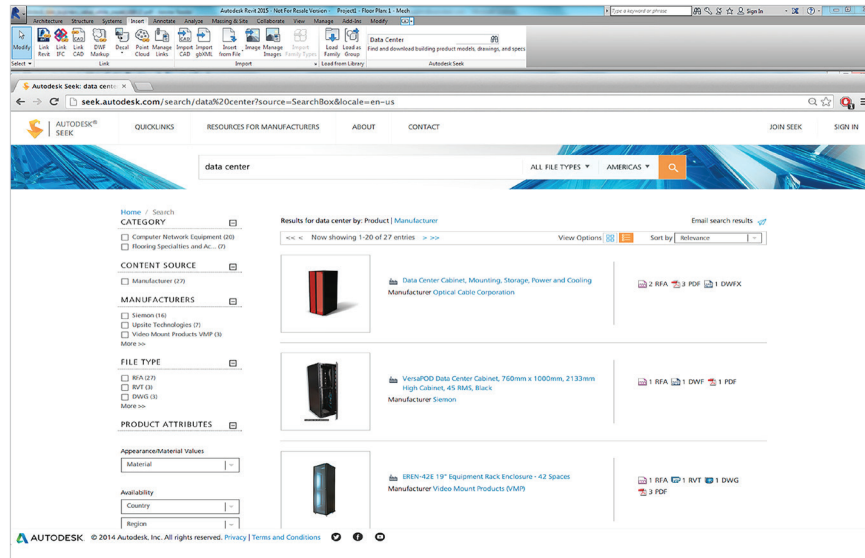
Autodesk Revit 2015 - Not For Resale Version Project1 - Floor Plan: 1 - Mesh

Type a keyword or phrase

Sign In

Architecture Structure Systems Insert Annotate Analyze Massing & Site Collaborate View Manage Add-Ins Modify

Modify

Link Revit Link IFC Link CAD DWF Markup Decal Point Cloud Manage Links Import CAD Import gbXML Insert from File Image Manage Images Import Family Types Load Family Load as Group

Data Center

Find and download building product models, drawings, and specs

Select Link Import Load from Library Autodesk Seek

Autodesk Seek: data cente ×

seek.autodesk.com/search/data%20center?source=SearchBox&locale=en-us

AUTODESK® SEEK

QUICKLINKS RESOURCES FOR MANUFACTURERS ABOUT CONTACT JOIN SEEK SIGN IN

data center

ALL FILE TYPES AMERICAS

Home / Search

CATEGORY

Computer Network Equipment (20)
Flooring Specialties and Ac... (7)

CONTENT SOURCE

Manufacturer (27)

MANUFACTURERS

Siemon (16)
Upsite Technologies (7)
Video Mount Products VMP (3)
More >>

FILE TYPE

RFA (27)
RVT (3)
DWG (3)
More >>

PRODUCT ATTRIBUTES

Appearance/Material Values

Material

Availability

Country

Region

Results for data center by: Product | Manufacturer

Email search results

<< < Now showing 1-20 of 27 entries > >>

View Options

Sort by Relevance

Data Center Cabinet, Mounting, Storage, Power and Cooling
Manufacturer Optical Cable Corporation

2 RFA 3 PDF 1 DWFX

VersaPOD Data Center Cabinet, 760mm x 1000mm, 2133mm High Cabinet, 45 RMS, Black
Manufacturer Siemon

1 RFA 1 DWF 1 PDF

EREN-42E 19" Equipment Rack Enclosure - 42 Spaces
Manufacturer Video Mount Products (VMP)

1 RFA 1 RVT 1 DWG 3 PDF

AUTODESK © 2014 Autodesk, Inc. All rights reserved. Privacy | Terms and Conditions